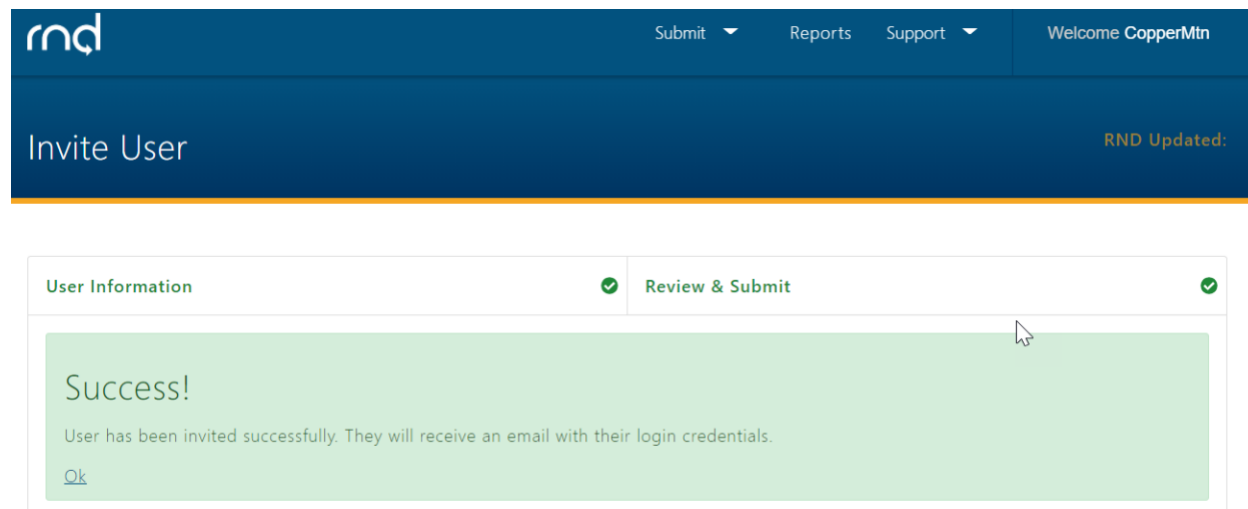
rnd

Submit Reports Support Welcome CopperMtn

Invite User

RND Updated:

User Information

Review & Submit

Success!

User has been invited successfully. They will receive an email with their login credentials.

Ok